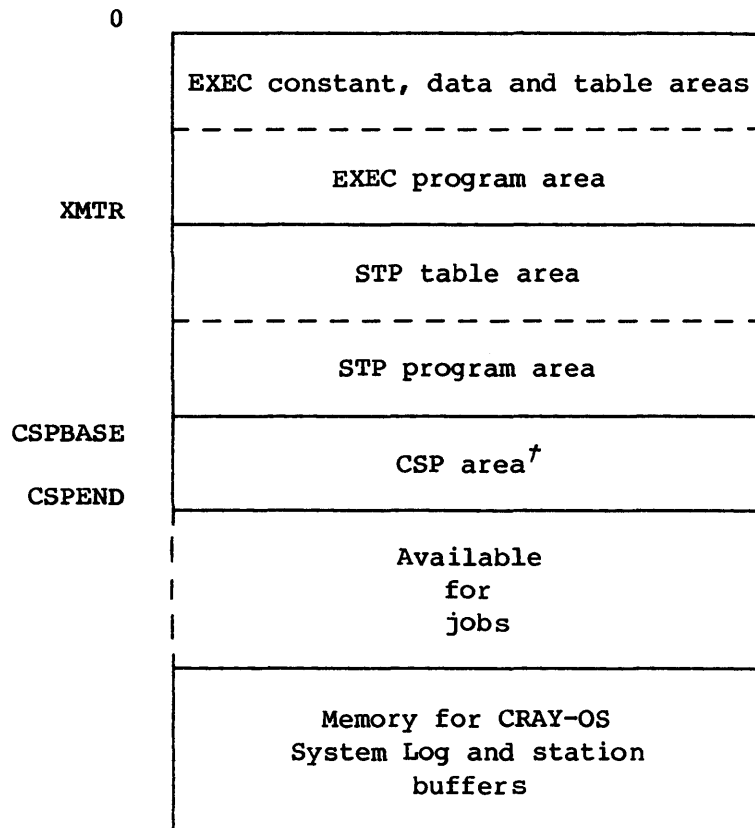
0

EXEC constant, data and table areas

EXEC program area

XMTR

STP table area

STP program area

CSPBASE

CSP area$^{\dagger}$

CSPEND

Available for jobs

Memory for CRAY-OS System Log and station buffers